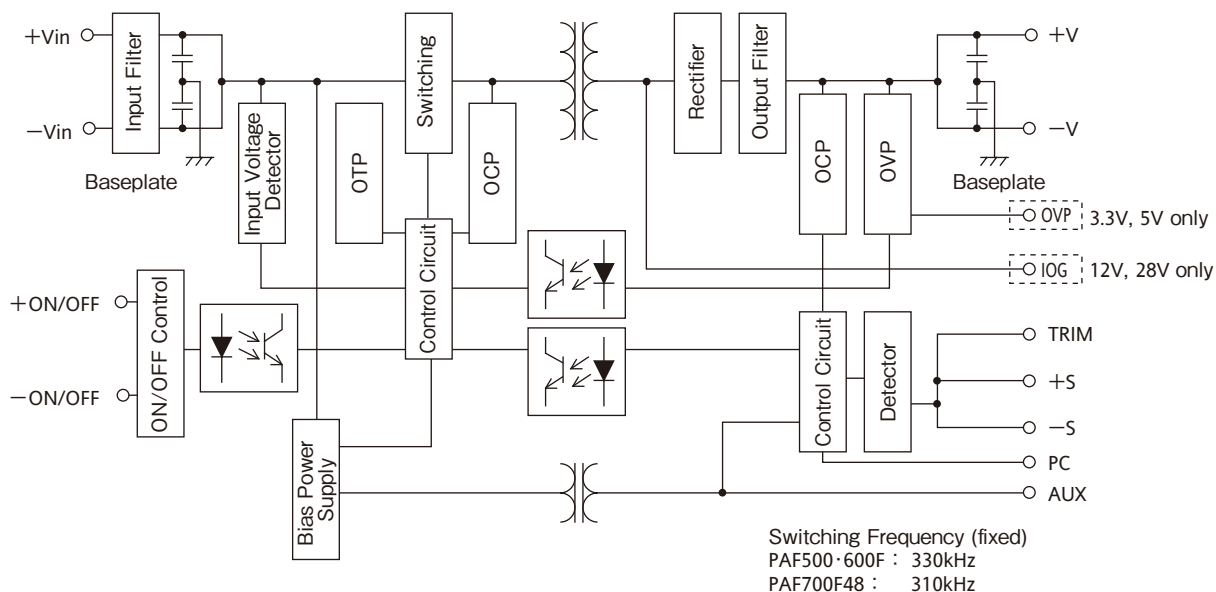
+Vin
−Vin
Input Filter
Baseplate
Input Voltage Detector
OTP
Switching
OCP
Control Circuit
Rectifier
Output Filter
OCP
OVP
+V
−V
Baseplate
OVP 3.3V, 5V only
IOG 12V, 28V only
+ON/OFF
−ON/OFF
ON/OFF Control
Bias Power Supply
Control Circuit
Detector
TRIM
+S
−S
PC
AUX
Switching Frequency (fixed)
PAF500·600F： 330kHz
PAF700F48： 310kHz